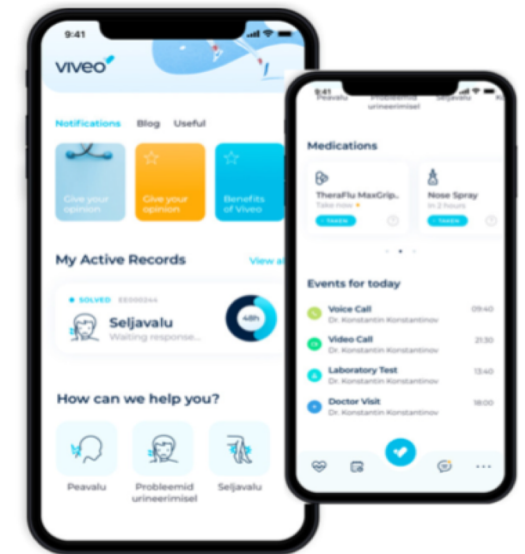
9:41

viveo

Notifications Blog Useful

Give your opinion

Give your opinion

Benefits of Viveo

My Active Records View a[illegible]

SOLVED EE000244

Seljavalu

Waiting response...

48h

How can we help you?

Peavalu

Probleemid urineerimisel

Seljavalu

9:41

Peavalu Probleemid urineerimisel Seljavalu

Medications

TheraFlu MaxGrip...

Take now

TAKEN

Nose Spray

In 2 hours

TAKEN

Events for today

Voice Call
Dr. Konstantin Konstantinov
09:40

Video Call
Dr. Konstantin Konstantinov
21:30

Laboratory Test
Dr. Konstantin Konstantinov
13:40

Doctor Visit
Dr. Konstantin Konstantinov
18:00